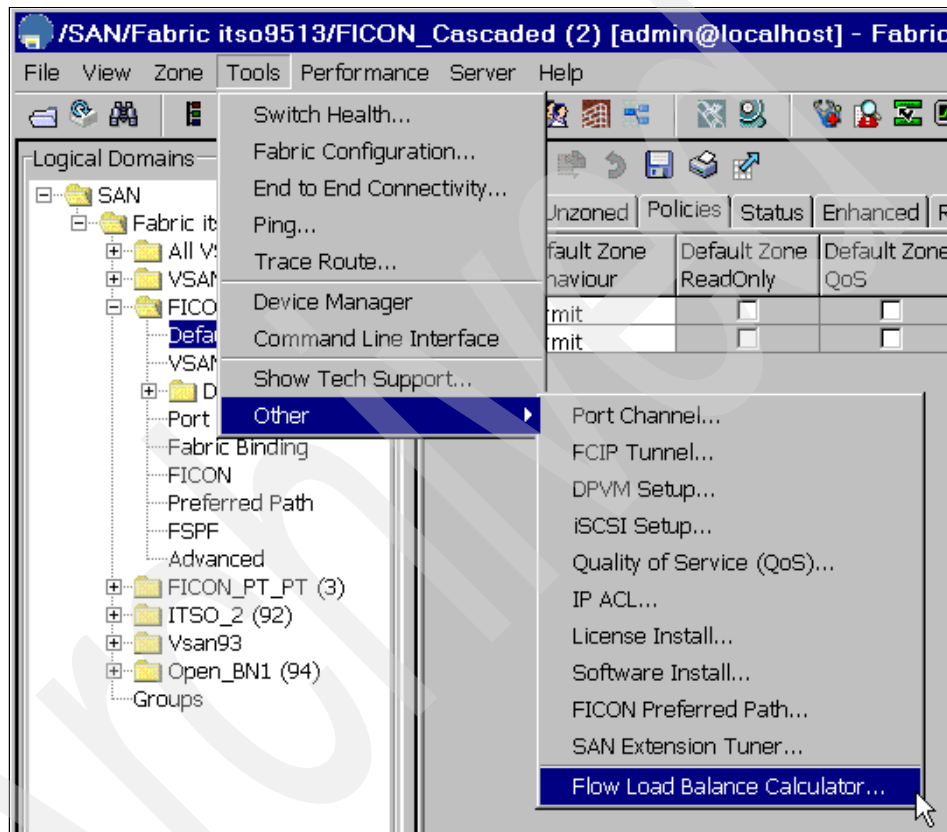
/SAN/Fabric itso9513/FICON_Cascaded (2) [admin@localhost] - Fabric

File View Zone Tools Performance Server Help

Switch Health...
Fabric Configuration...
End to End Connectivity...
Ping...
Trace Route...
Device Manager
Command Line Interface
Show Tech Support...
Other

Port Channel...
FCIP Tunnel...
DPVM Setup...
iSCSI Setup...
Quality of Service (QoS)...
IP ACL...
License Install...
Software Install...
FICON Preferred Path...
SAN Extension Tuner...
Flow Load Balance Calculator...

Logical Domains
SAN
Fabric it
All V
VSA
FICO
Defa
VSA
D
Port
Fabric Binding
FICON
Preferred Path
FSPF
Advanced
FICON_PT_PT (3)
ITSO_2 (92)
Vsan93
Open_BN1 (94)
Groups

Unzoned Policies Status Enhanced R

| efault Zone haviour | Default Zone ReadOnly | Default Zone QoS |
|---|---|---|
| rmit | | |
| rmit | | |